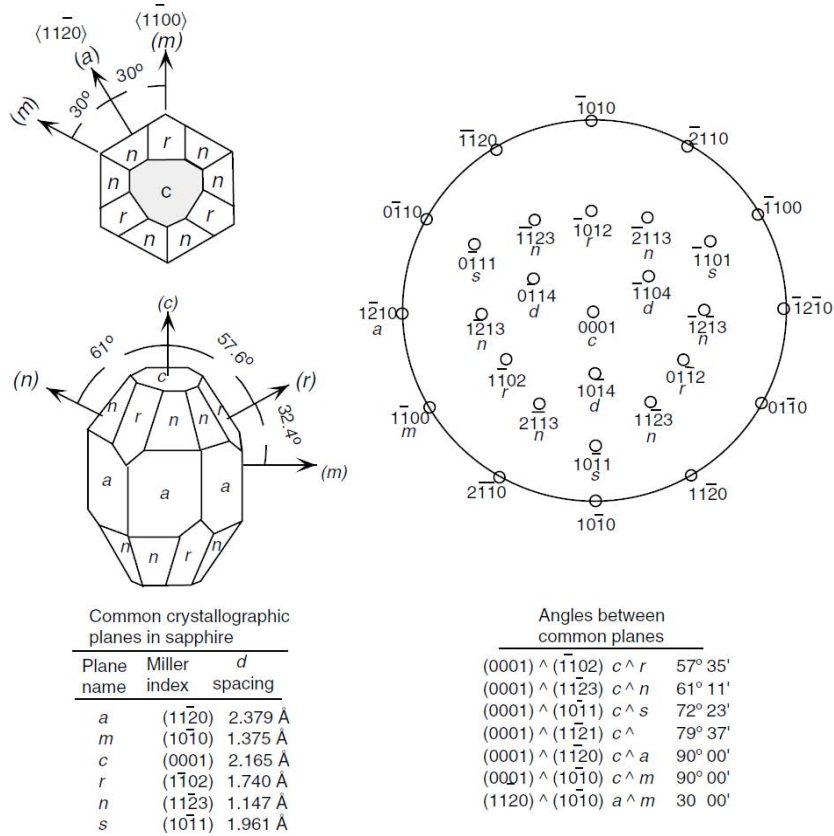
$\langle 11\bar{2}0\rangle$ $\langle 1\bar{1}00\rangle$
(a) (m)
30°
30°
(m)
r
n n
n c n
r r
n n

(c)
61° 57.6°
(n) c (r)
n r n r n 32.4°
(m)
a a a
n n n

$\bar{1}010$
$\bar{1}\bar{1}20$ $\bar{2}110$
$0\bar{1}10$ $\bar{1}100$
$1\bar{1}23$ $1\bar{0}12$ $\bar{2}113$
n r n
$0\bar{1}11$ $\bar{1}101$
s s
$0\bar{1}14$ $\bar{1}104$
d d
$1\bar{2}10$ $\bar{1}210$
a
$1\bar{2}13$ 0001 $\bar{1}213$
n c n
$1\bar{1}02$ $01\bar{1}2$
r r
$10\bar{1}4$
d
$1\bar{1}00$ $01\bar{1}0$
m
$2\bar{1}\bar{1}3$ $11\bar{2}3$
n n
$10\bar{1}1$
s
$2\bar{1}\bar{1}0$ $11\bar{2}0$
$10\bar{1}0$

Common crystallographic planes in sapphire

| Plane name | Miller index | d spacing |
|---|---|---|
| a | $(11\bar{2}0)$ | 2.379 Å |
| m | $(10\bar{1}0)$ | 1.375 Å |
| c | (0001) | 2.165 Å |
| r | $(1\bar{1}02)$ | 1.740 Å |
| n | $(11\bar{2}3)$ | 1.147 Å |
| s | $(10\bar{1}1)$ | 1.961 Å |

Angles between common planes

| | | |
|---|---|---|
| (0001) ^ $(\bar{1}\bar{1}02)$ | c ^ r | 57° 35' |
| (0001) ^ $(11\bar{2}3)$ | c ^ n | 61° 11' |
| (0001) ^ $(10\bar{1}1)$ | c ^ s | 72° 23' |
| (0001) ^ $(11\bar{2}1)$ | c ^ | 79° 37' |
| (0001) ^ $(11\bar{2}0)$ | c ^ a | 90° 00' |
| (0001) ^ $(10\bar{1}0)$ | c ^ m | 90° 00' |
| (1120) ^ $(10\bar{1}0)$ | a ^ m | 30 00' |